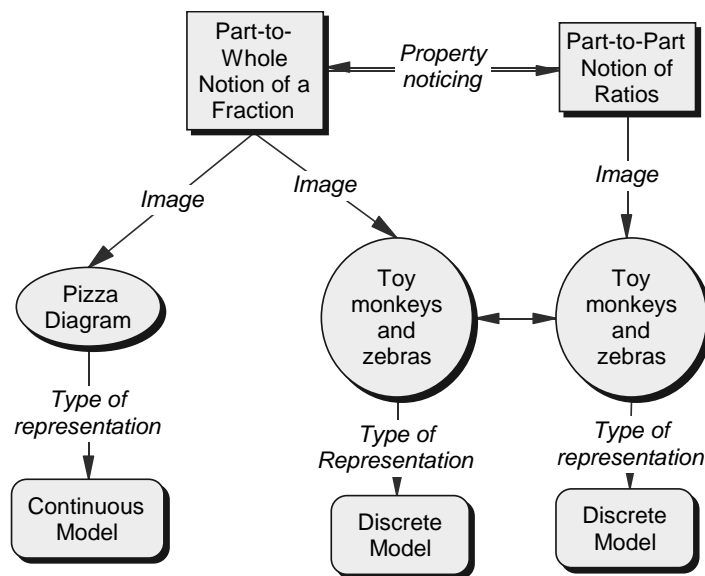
Part-to-Whole Notion of a Fraction

Property noticing

Part-to-Part Notion of Ratios

Image

Image

Image

Pizza Diagram

Toy monkeys and zebras

Toy monkeys and zebras

Type of representation

Type of Representation

Type of representation

Continuous Model

Discrete Model

Discrete Model